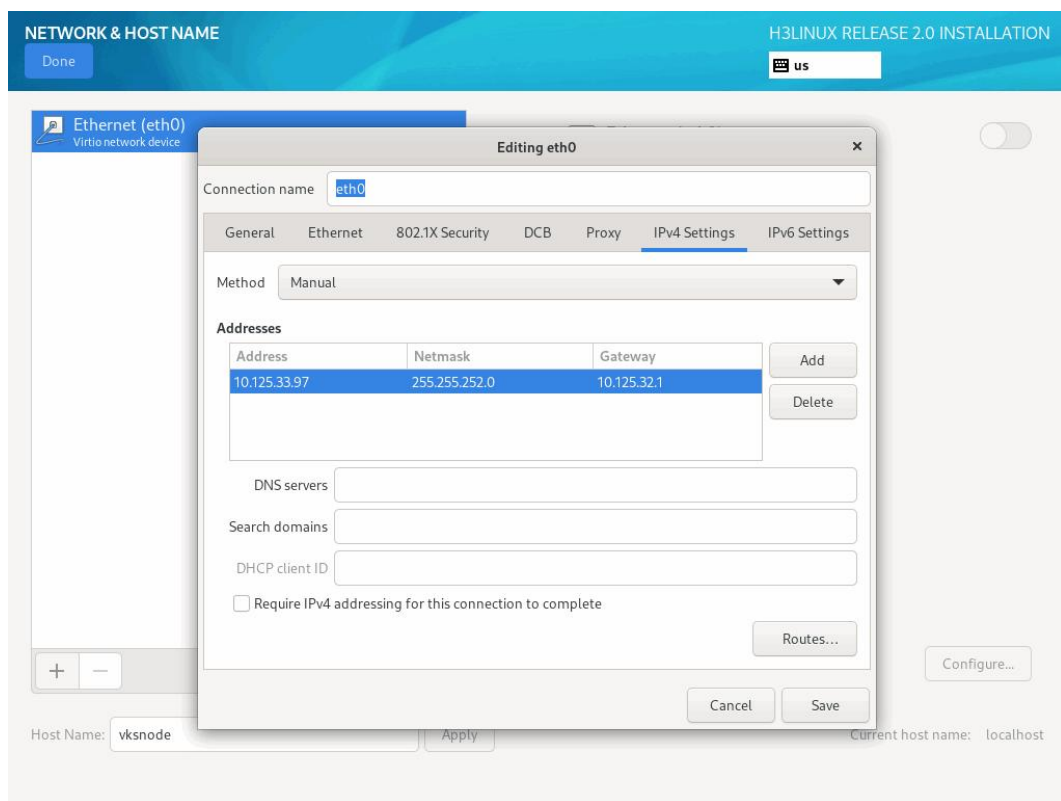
NETWORK & HOST NAME

Done

H3LINUX RELEASE 2.0 INSTALLATION

us

Ethernet (eth0)
Virtio network device

Editing eth0

×

Connection name eth0

General Ethernet 802.1X Security DCB Proxy IPv4 Settings IPv6 Settings

Method Manual

Addresses

| Address | Netmask | Gateway |
|---|---|---|
| 10.125.33.97 | 255.255.252.0 | 10.125.32.1 |

Add

Delete

DNS servers

Search domains

DHCP client ID

Require IPv4 addressing for this connection to complete

Routes...

Cancel Save

+ —

Configure...

Host Name: vksnode

Apply

Current host name: localhost